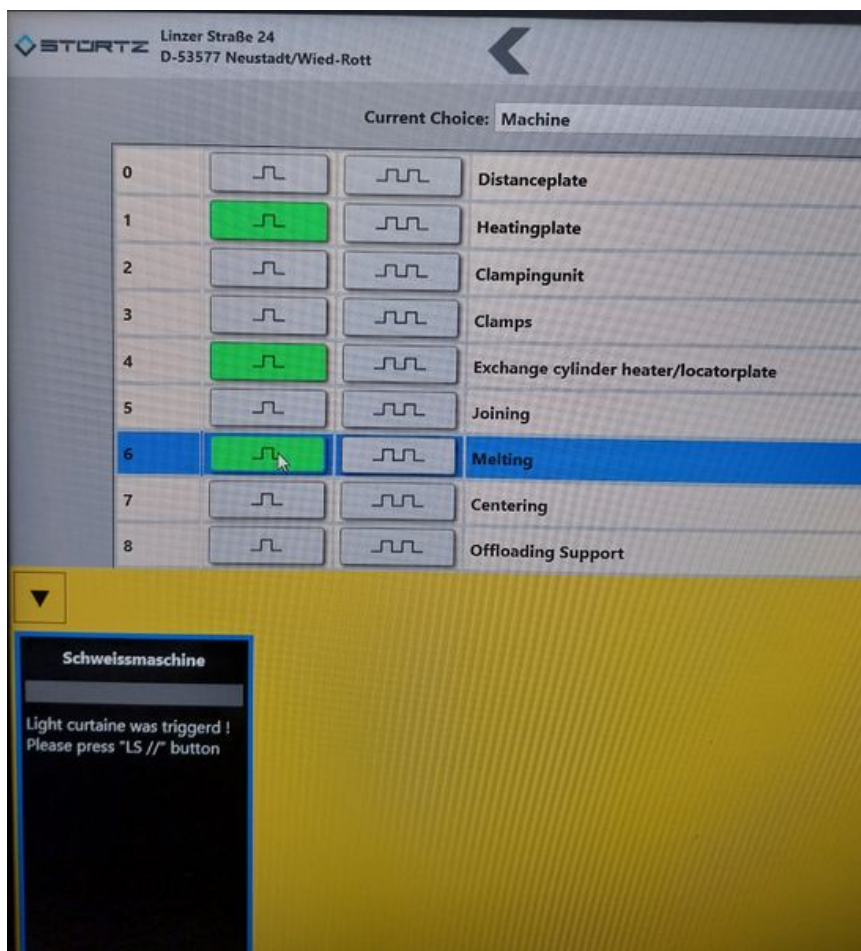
STURTZ Linzer Straße 24
D-53577 Neustadt/Wied-Rott

Current Choice: Machine

| | | | |
|---|---|---|---|
| 0 | | | Distanceplate |
| 1 | | | Heatingplate |
| 2 | | | Clampingunit |
| 3 | | | Clamps |
| 4 | | | Exchange cylinder heater/locatorplate |
| 5 | | | Joining |
| 6 | | | Melting |
| 7 | | | Centering |
| 8 | | | Offloading Support |

Schweissmaschine

Light curtaine was triggerd !
Please press "LS //" button